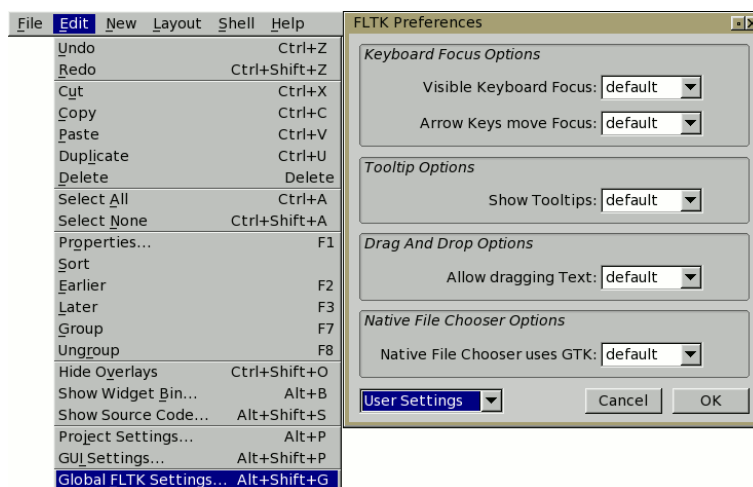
File Edit New Layout Shell Help

| | |
|---|---|
| Undo | Ctrl+Z |
| Redo | Ctrl+Shift+Z |
| Cut | Ctrl+X |
| Copy | Ctrl+C |
| Paste | Ctrl+V |
| Duplicate | Ctrl+U |
| Delete | Delete |
| Select All | Ctrl+A |
| Select None | Ctrl+Shift+A |
| Properties... | F1 |
| Sort | |
| Earlier | F2 |
| Later | F3 |
| Group | F7 |
| Ungroup | F8 |
| Hide Overlays | Ctrl+Shift+O |
| Show Widget Bin... | Alt+B |
| Show Source Code... | Alt+Shift+S |
| Project Settings... | Alt+P |
| GUI Settings... | Alt+Shift+P |
| Global FLTK Settings... | Alt+Shift+G |

FLTK Preferences

Keyboard Focus Options

Visible Keyboard Focus: default

Arrow Keys move Focus: default

Tooltip Options

Show Tooltips: default

Drag And Drop Options

Allow dragging Text: default

Native File Chooser Options

Native File Chooser uses GTK: default

User Settings

Cancel

OK